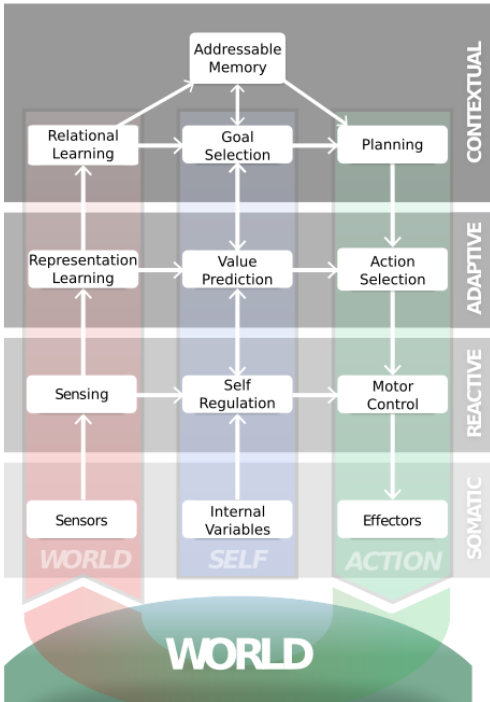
Addressable Memory

CONTEXTUAL

Relational Learning

Goal Selection

Planning

ADAPTIVE

Representation Learning

Value Prediction

Action Selection

REACTIVE

Sensing

Self Regulation

Motor Control

SOMATIC

Sensors

Internal Variables

Effectors

WORLD

SELF

ACTION

WORLD